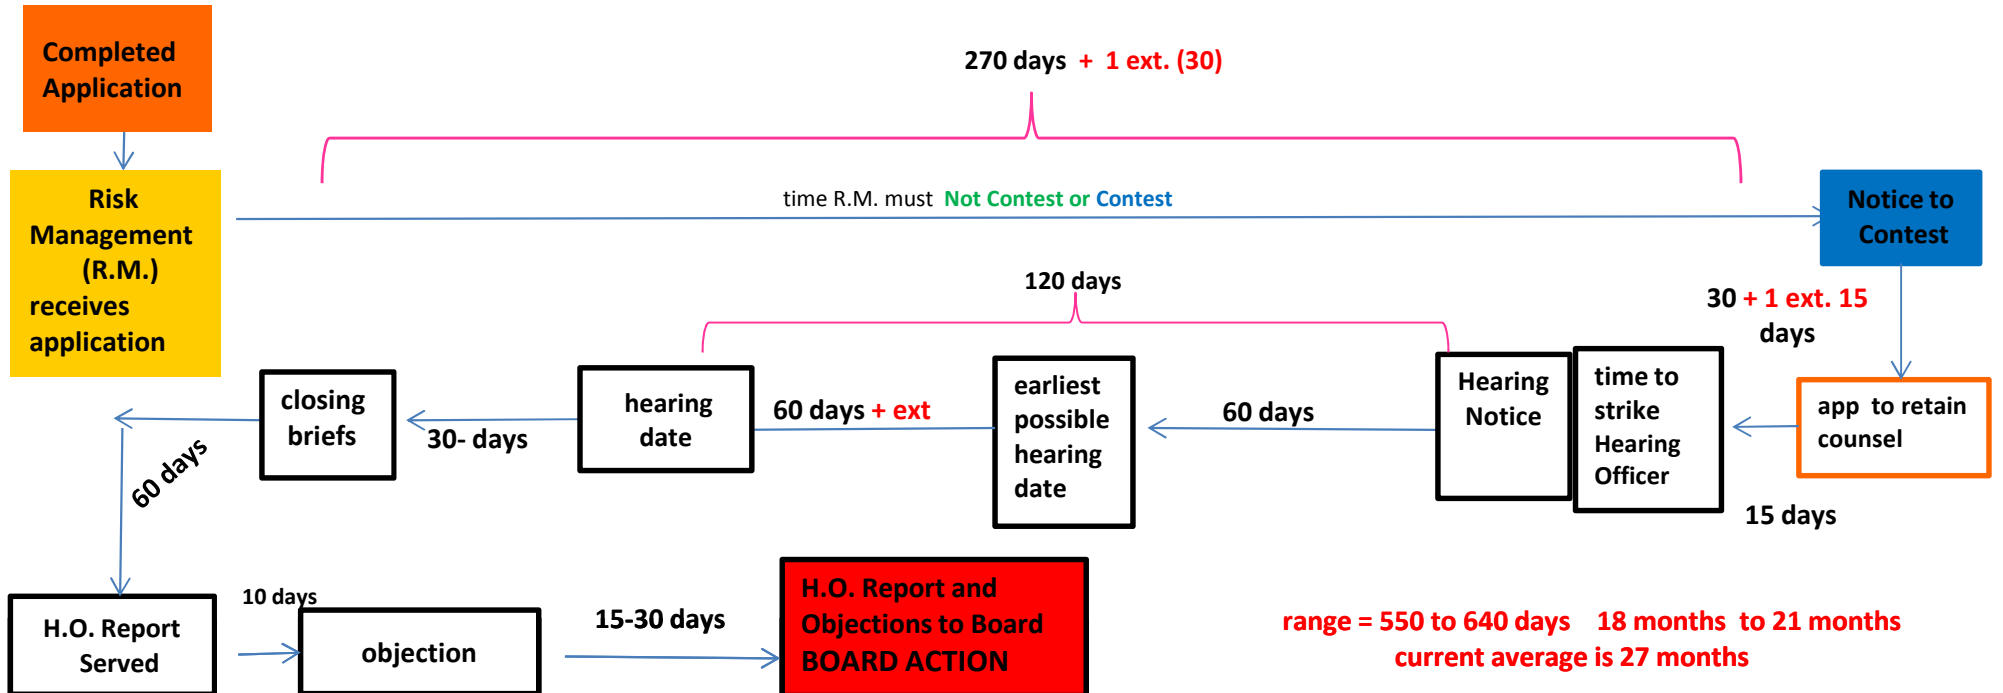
Completed Application

Risk Management (R.M.) receives application

270 days + 1 ext. (30)

time R.M. must Not Contest or Contest

Notice to Contest

30 + 1 ext. 15 days

120 days

closing briefs

hearing date

earliest possible hearing date

Hearing Notice

time to strike Hearing Officer

app to retain counsel

30- days

60 days + ext

60 days

15 days

60 days

H.O. Report Served

10 days

objection

15-30 days

H.O. Report and Objections to Board BOARD ACTION

range = 550 to 640 days 18 months to 21 months
current average is 27 months